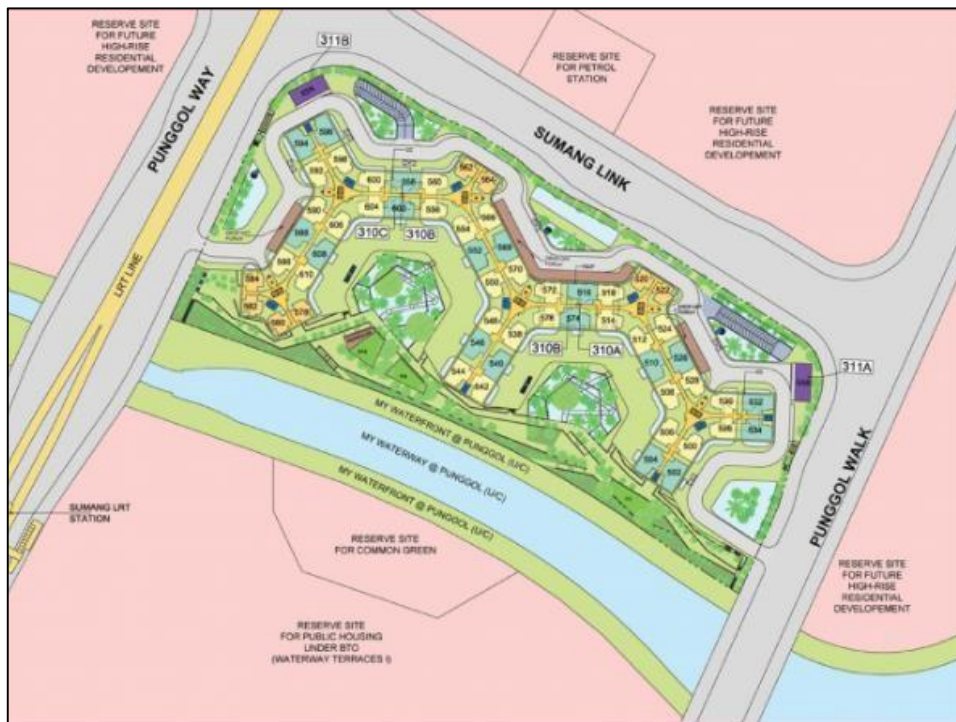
RESERVE SITE FOR FUTURE HIGH-RISE RESIDENTIAL DEVELOPEMENT

311B

RESERVE SITE FOR PETROL STATION

RESERVE SITE FOR FUTURE HIGH-RISE RESIDENTIAL DEVELOPEMENT

PUNGGOL WAY

SUMANG LINK

LRT LINE

596 594 598 600 562 564 592 590 602 604 606 566 588 608 586 568 310C 310B 584 582 610 570 550 580 578 572 516 518 520 522 576 574 514 512 524 548 538 310B 310A 546 540 510 526 544 542 508 528 506 530 532 500 504 534 502

311A

PUNGGOL WALK

MY WATERFRONT @ PUNGGOL (U/C)

MY WATERWAY @ PUNGGOL (U/C)

MY WATERFRONT @ PUNGGOL (U/C)

SUMANG LRT STATION

RESERVE SITE FOR COMMON GREEN

RESERVE SITE FOR FUTURE HIGH-RISE RESIDENTIAL DEVELOPEMENT

RESERVE SITE FOR PUBLIC HOUSING UNDER BTO (WATERWAY TERRACES I)